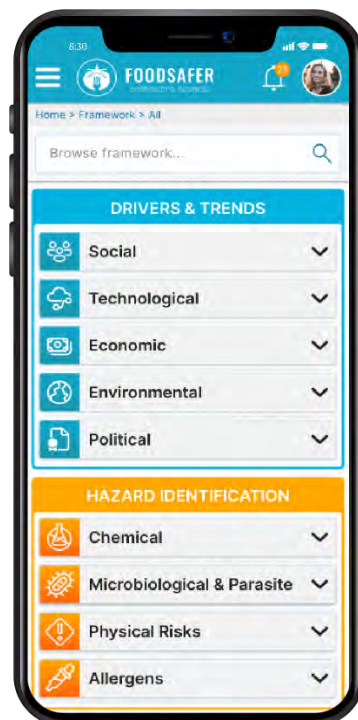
8:30

FOODSAFER

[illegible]

Home > Framework > All

Browse framework...

DRIVERS & TRENDS

Social

Technological

Economic

Environmental

Political

HAZARD IDENTIFICATION

Chemical

Microbiological & Parasite

Physical Risks

Allergens